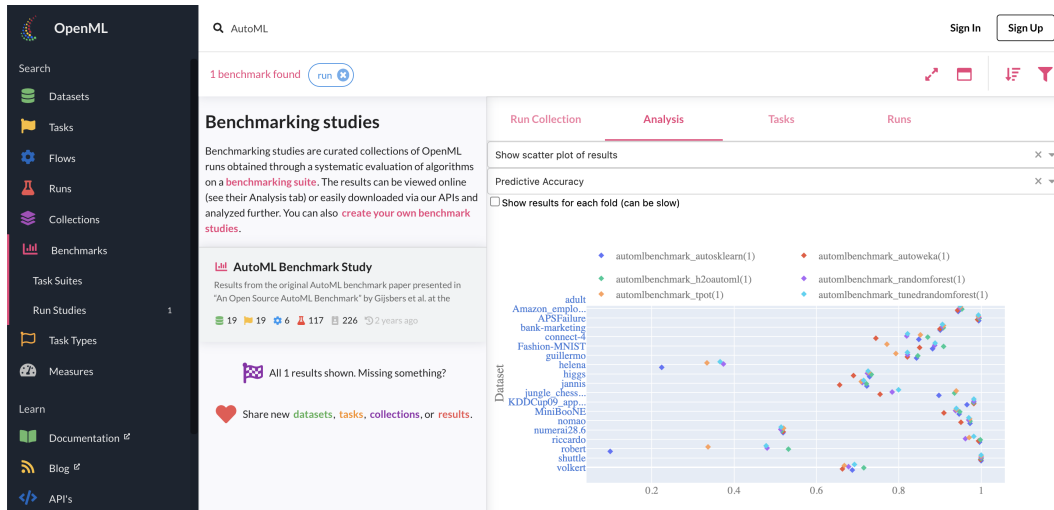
OpenML

AutoML

Sign In

Sign Up

Search

Datasets

Tasks

Flows

Runs

Collections

Benchmarks

Task Suites

Run Studies 1

Task Types

Measures

Learn

Documentation

Blog

API's

1 benchmark found

run

Benchmarking studies

Benchmarking studies are curated collections of OpenML runs obtained through a systematic evaluation of algorithms on a benchmarking suite. The results can be viewed online (see their Analysis tab) or easily downloaded via our APIs and analyzed further. You can also create your own benchmark studies.

AutoML Benchmark Study

Results from the original AutoML benchmark paper presented in "An Open Source AutoML Benchmark" by Gijsbers et al. at the

19 19 6 117 226 2 years ago

All 1 results shown. Missing something?

Share new datasets, tasks, collections, or results.

Run Collection

Analysis

Tasks

Runs

Show scatter plot of results

Predictive Accuracy

Show results for each fold (can be slow)

automlbenchmark_autosklearn(1)

automlbenchmark_autoweka(1)

automlbenchmark_h2oautoml(1)

automlbenchmark_randomforest(1)

automlbenchmark_tpot(1)

automlbenchmark_tunedrandomforest(1)

Dataset

adult
Amazon_emplo...
APSFailure
bank-marketing
connect-4
Fashion-MNIST
guillermo
helena
higgs
jannis
jungle_chess...
KDDCup09_app...
MiniBooNE
nomao
numerai28.6
riccardo
robert
shuttle
volkert

0.2
0.4
0.6
0.8
1